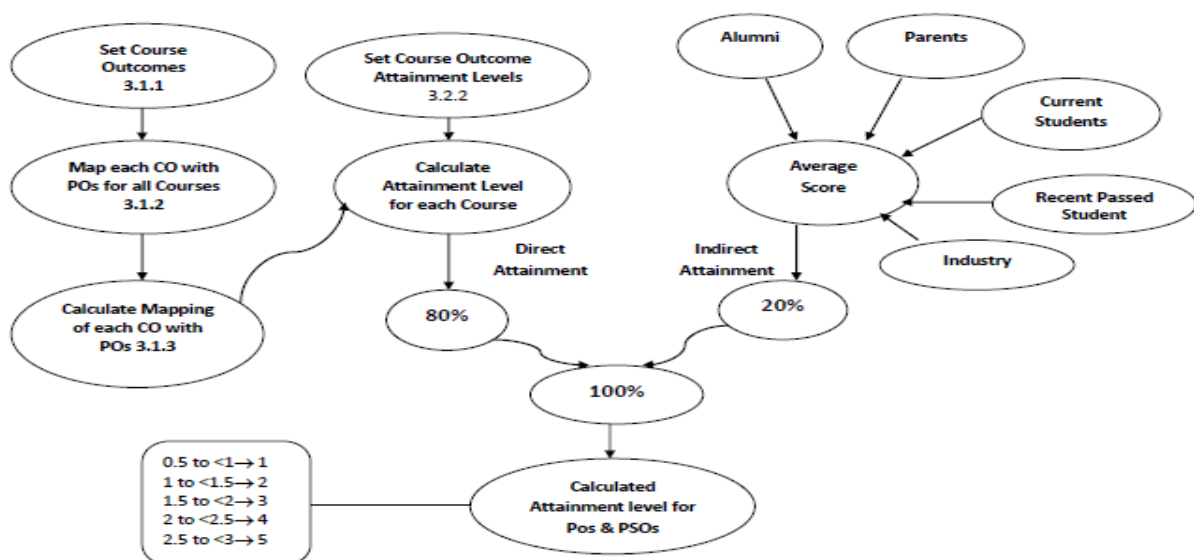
Set Course Outcomes 3.1.1

Map each CO with POs for all Courses 3.1.2

Calculate Mapping of each CO with POs 3.1.3

Set Course Outcome Attainment Levels 3.2.2

Calculate Attainment Level for each Course

Direct Attainment

80%

Alumni

Parents

Current Students

Average Score

Recent Passed Student

Industry

Indirect Attainment

20%

100%

0.5 to <1 $\rightarrow$ 1
1 to <1.5 $\rightarrow$ 2
1.5 to <2 $\rightarrow$ 3
2 to <2.5 $\rightarrow$ 4
2.5 to <3 $\rightarrow$ 5

Calculated Attainment level for Pos & PSOs